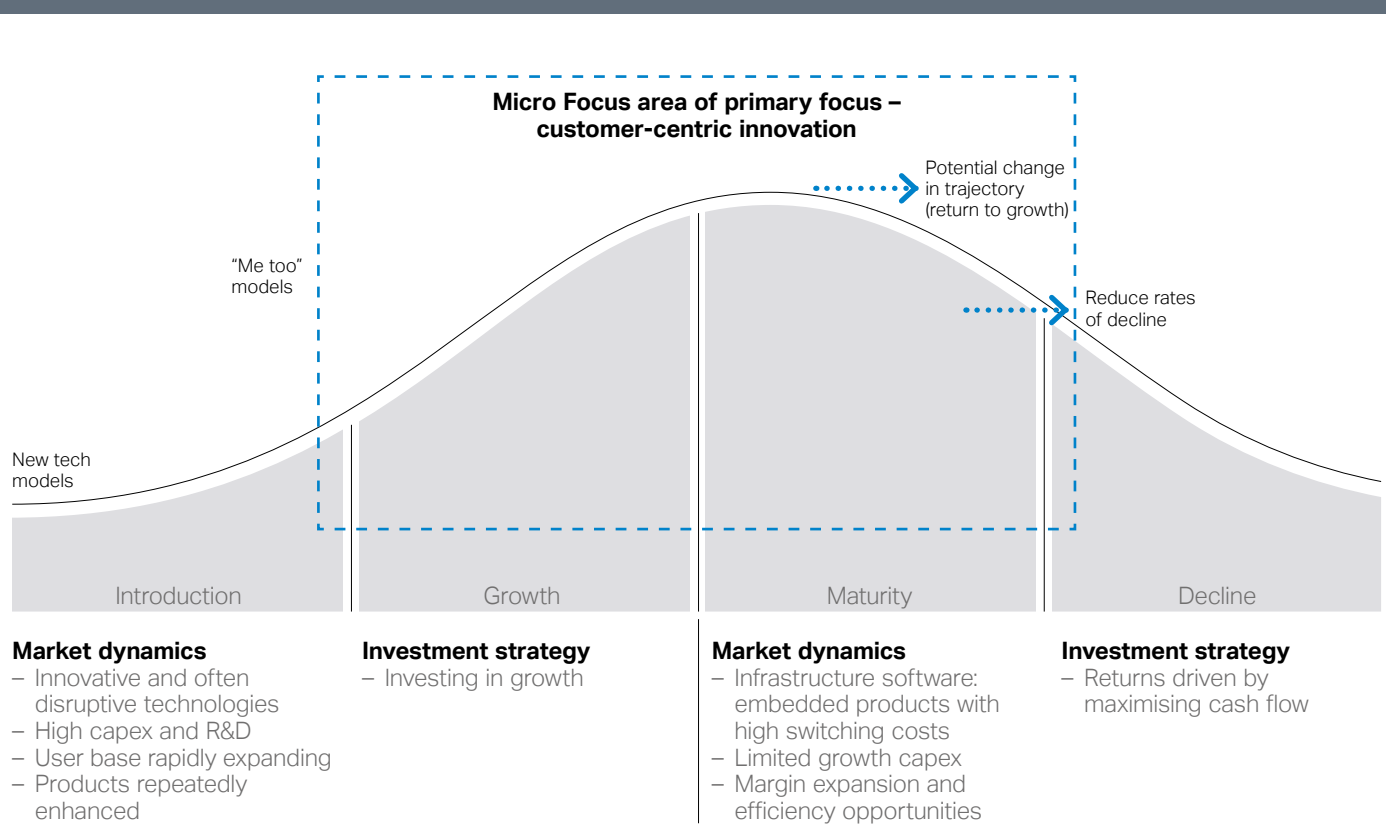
Micro Focus area of primary focus – customer-centric innovation

Potential change in trajectory (return to growth)

"Me too" models

Reduce rates of decline

New tech models

Introduction

Growth

Maturity

Decline

**Market dynamics**
– Innovative and often disruptive technologies
– High capex and R&D
– User base rapidly expanding
– Products repeatedly enhanced

**Investment strategy**
– Investing in growth

**Market dynamics**
– Infrastructure software: embedded products with high switching costs
– Limited growth capex
– Margin expansion and efficiency opportunities

**Investment strategy**
– Returns driven by maximising cash flow